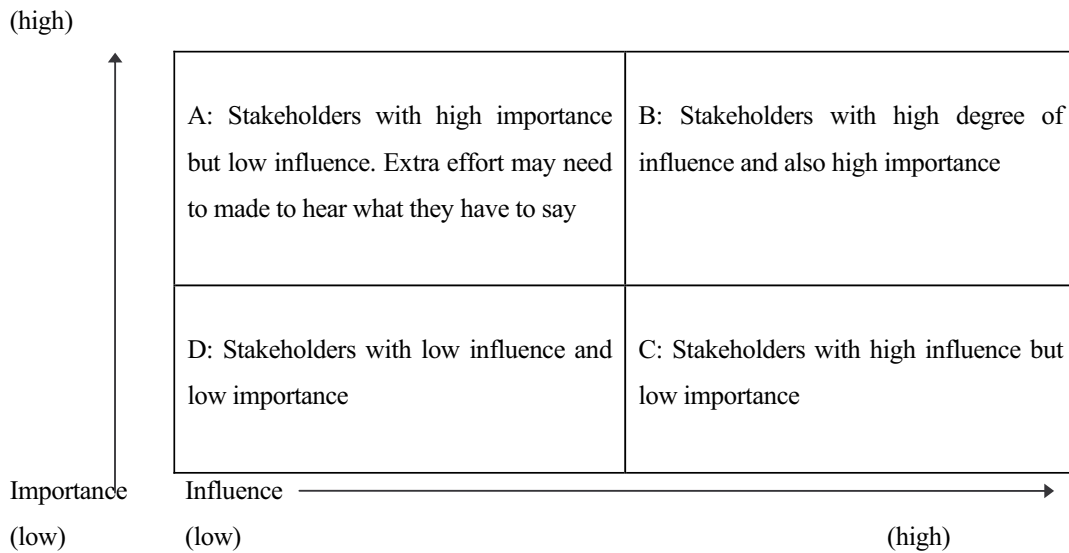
(high)

| A: Stakeholders with high importance but low influence. Extra effort may need to made to hear what they have to say | B: Stakeholders with high degree of influence and also high importance |
|---|---|
| D: Stakeholders with low influence and low importance | C: Stakeholders with high influence but low importance |

Importance Influence

(low) (low) (high)